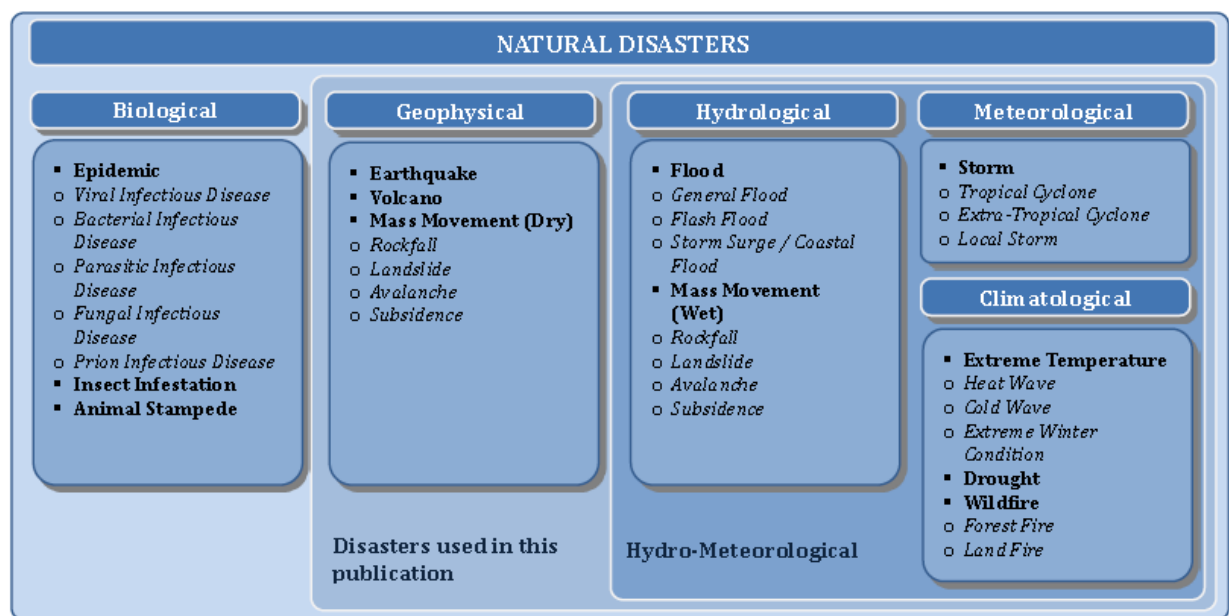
NATURAL DISASTERS

Biological

- Epidemic
- Viral Infectious Disease
- Bacterial Infectious Disease
- Parasitic Infectious Disease
- Fungal Infectious Disease
- Prion Infectious Disease
- Insect Infestation
- Animal Stampede

Geophysical

- Earthquake
- Volcano
- Mass Movement (Dry)
- Rockfall
- Landslide
- Avalanche
- Subsidence

Disasters used in this publication

Hydrological

- Flood
- General Flood
- Flash Flood
- Storm Surge / Coastal Flood
- Mass Movement (Wet)
- Rockfall
- Landslide
- Avalanche
- Subsidence

Hydro-Meteorological

Meteorological

- Storm
- Tropical Cyclone
- Extra-Tropical Cyclone
- Local Storm

Climatological

- Extreme Temperature
- Heat Wave
- Cold Wave
- Extreme Winter Condition
- Drought
- Wildfire
- Forest Fire
- Land Fire